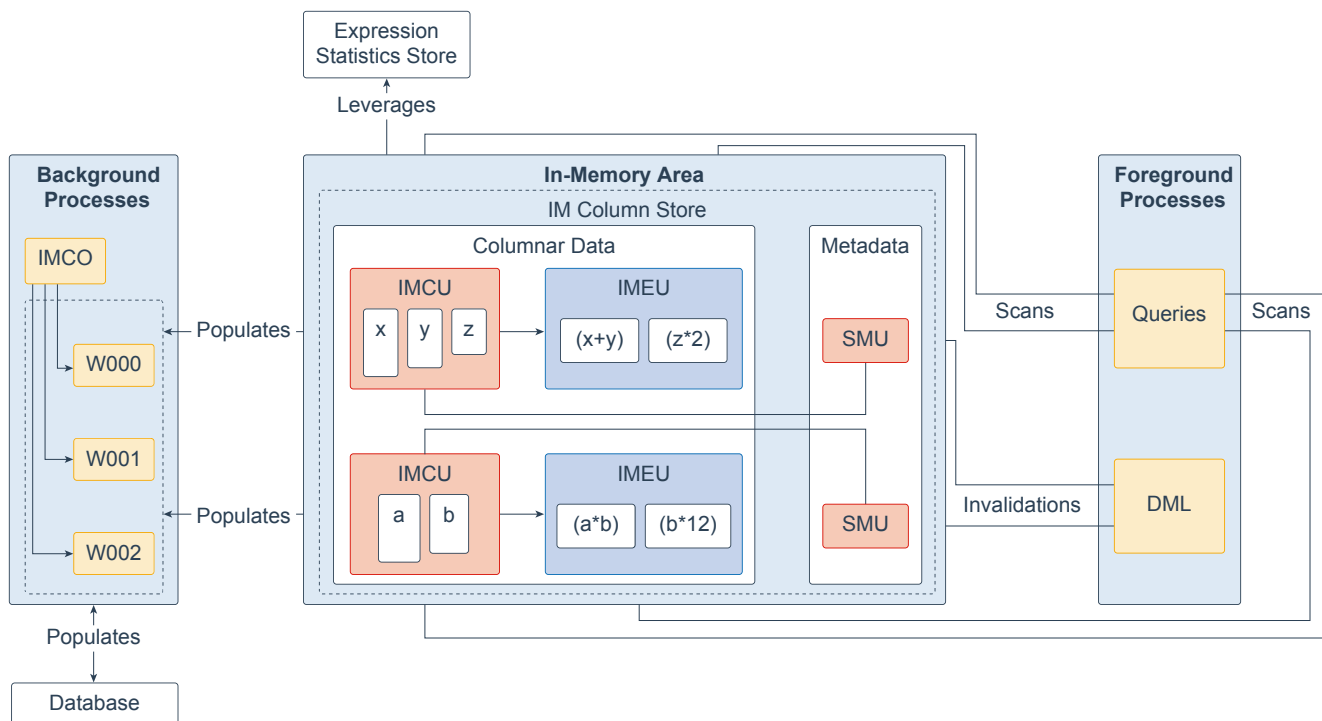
Expression Statistics Store

Leverages

Background Processes

IMCO

W000

W001

W002

Populates

Populates

Populates

Database

In-Memory Area

IM Column Store

Columnar Data

IMCU

x

y

z

IMEU

(x+y)

(z*2)

IMCU

a

b

IMEU

(a*b)

(b*12)

Metadata

SMU

SMU

Scans

Invalidations

Foreground Processes

Queries

Scans

DML